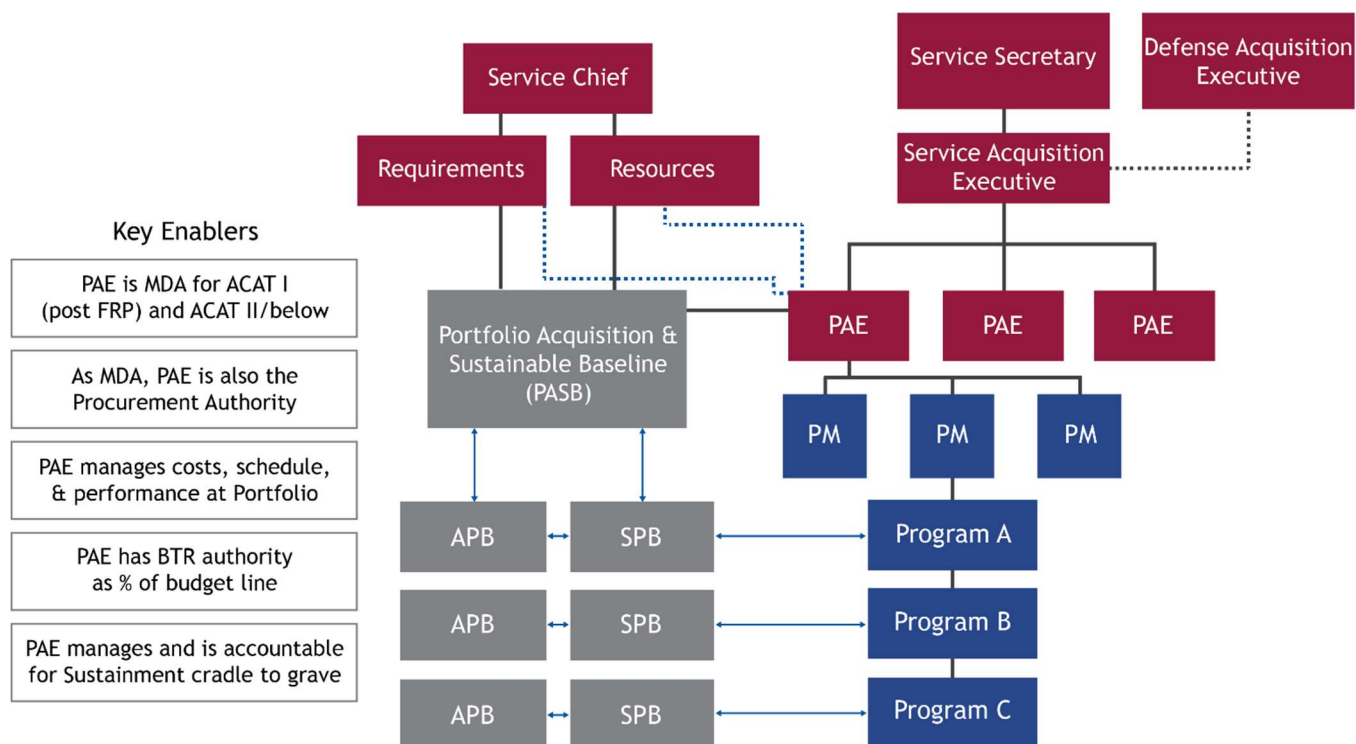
Service Chief

Requirements

Resources

Service Secretary

Defense Acquisition Executive

Service Acquisition Executive

Key Enablers

PAE is MDA for ACAT I (post FRP) and ACAT II/below

As MDA, PAE is also the Procurement Authority

PAE manages costs, schedule, & performance at Portfolio

PAE has BTR authority as % of budget line

PAE manages and is accountable for Sustainment cradle to grave

Portfolio Acquisition & Sustainable Baseline (PASB)

PAE

PAE

PAE

PM

PM

PM

APB

SPB

Program A

APB

SPB

Program B

APB

SPB

Program C